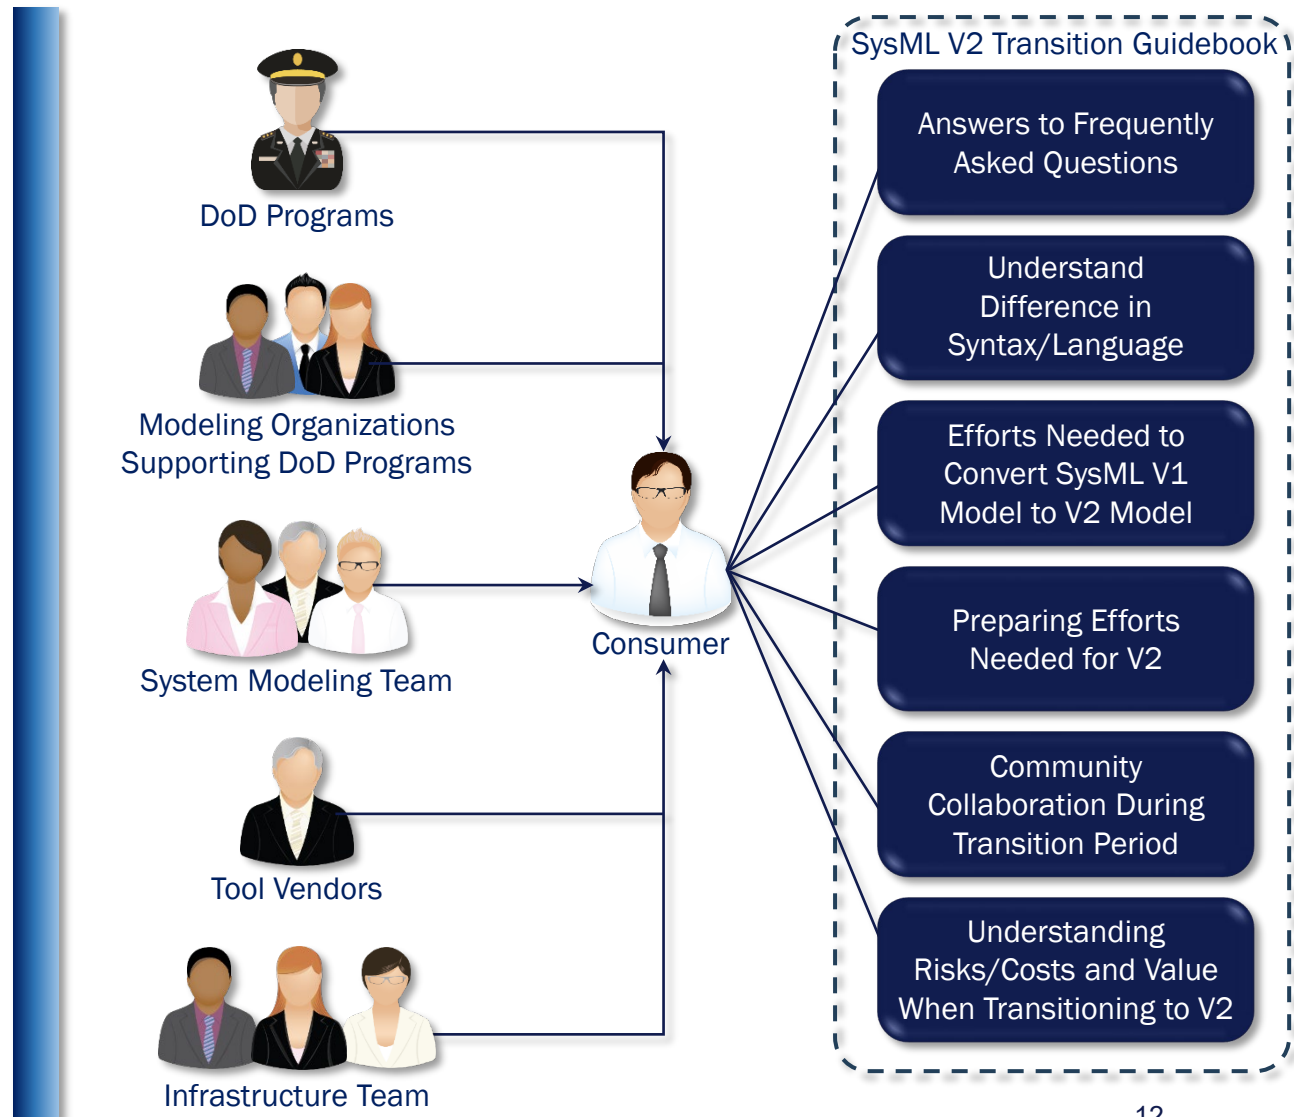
DoD Programs

Modeling Organizations Supporting DoD Programs

System Modeling Team

Tool Vendors

Infrastructure Team

Consumer

SysML V2 Transition Guidebook

Answers to Frequently Asked Questions

Understand Difference in Syntax/Language

Efforts Needed to Convert SysML V1 Model to V2 Model

Preparing Efforts Needed for V2

Community Collaboration During Transition Period

Understanding Risks/Costs and Value When Transitioning to V2

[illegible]